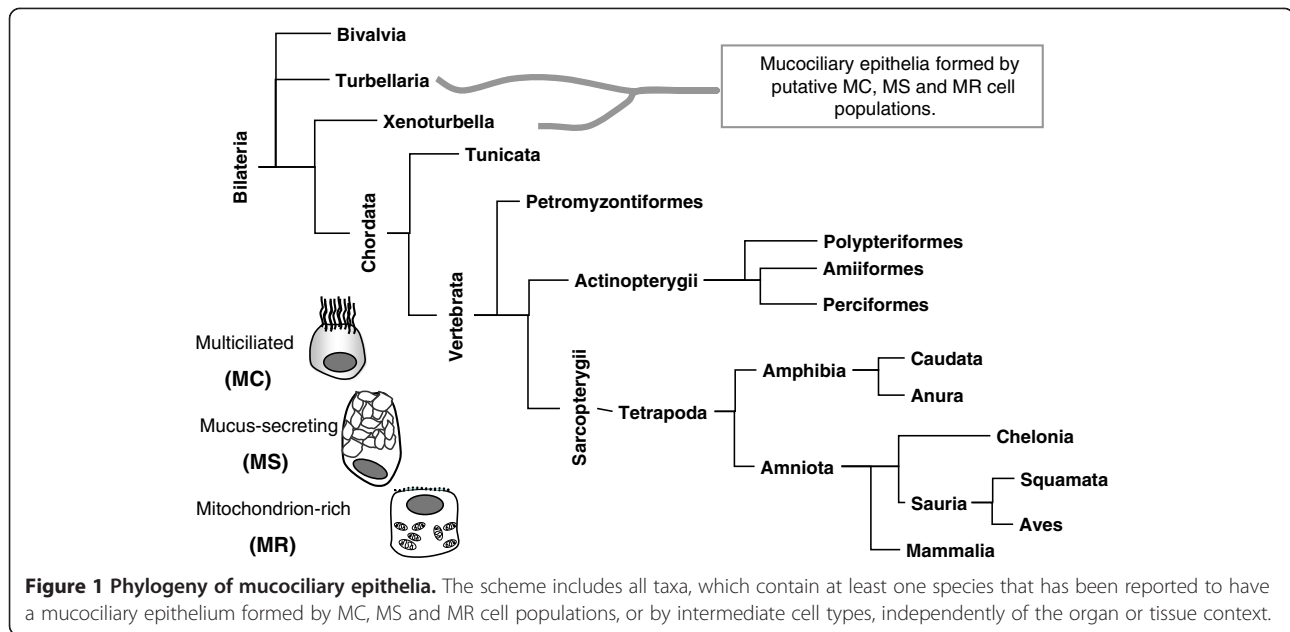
Bivalvia
Turbellaria
Xenoturbella
Mucociliary epithelia formed by putative MC, MS and MR cell populations.
Bilateria
Tunicata
Chordata
Petromyzontiformes
Vertebrata
Actinopterygii
Polypteriformes
Amiiformes
Perciformes
Multiciliated
(MC)
Mucus-secreting
(MS)
Mitochondrion-rich
(MR)
Sarcopterygii
Tetrapoda
Amphibia
Caudata
Anura
Amniota
Chelonia
Sauria
Squamata
Aves
Mammalia

**Figure 1 Phylogeny of mucociliary epithelia.** The scheme includes all taxa, which contain at least one species that has been reported to have a mucociliary epithelium formed by MC, MS and MR cell populations, or by intermediate cell types, independently of the organ or tissue context.